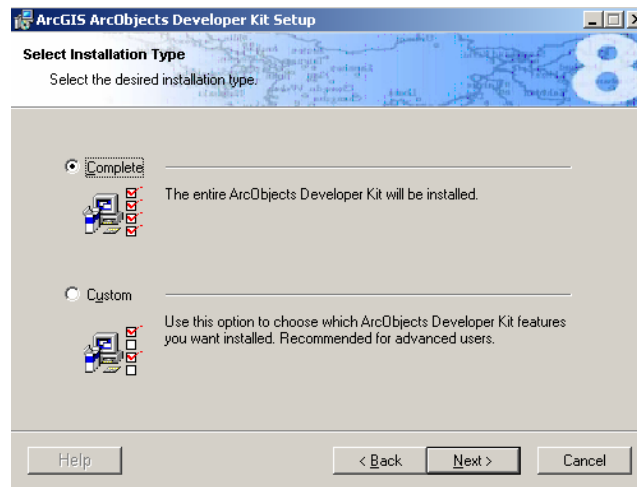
ArcGIS ArcObjects Developer Kit Setup

Select Installation Type

Select the desired installation type.

8

Complete

The entire ArcObjects Developer Kit will be installed.

Custom

Use this option to choose which ArcObjects Developer Kit features you want installed. Recommended for advanced users.

Help

< Back

Next >

Cancel